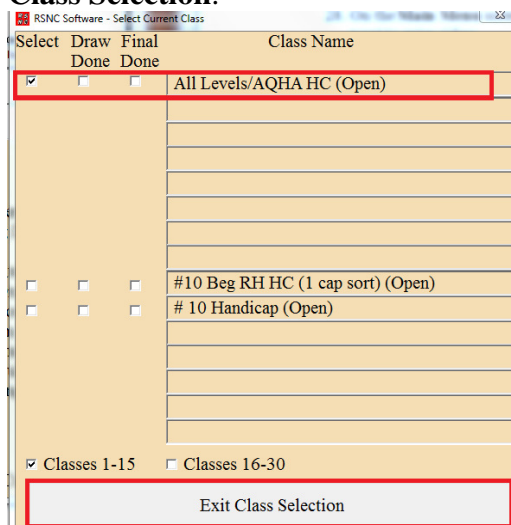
Class Selection:

RSNC Software - Select Current Class

| Select | Draw Done | Final Done | Class Name |
|---|---|---|---|
| ☑ | ☐ | ☐ | All Levels/AQHA HC (Open) |
| | | | |
| | | | |
| | | | |
| | | | |
| | | | |
| | | | |
| | | | |
| ☐ | ☐ | ☐ | #10 Beg RH HC (1 cap sort) (Open) |
| ☐ | ☐ | ☐ | # 10 Handicap (Open) |
| | | | |
| | | | |
| | | | |
| | | | |
| | | | |

☑ Classes 1-15 ☐ Classes 16-30

Exit Class Selection